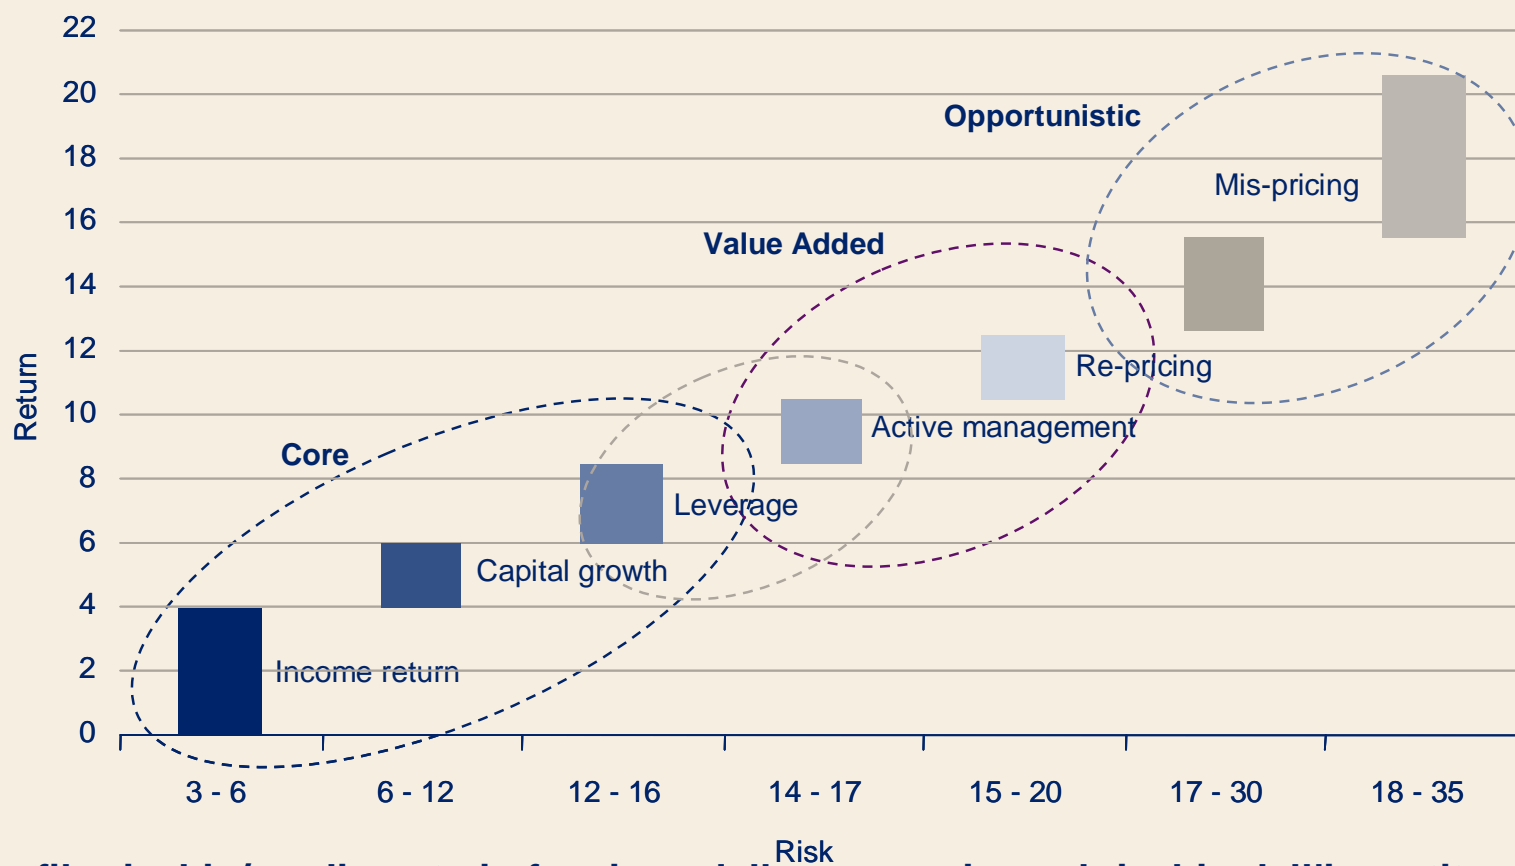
22
20
18
16
14
12
10
8
6
4
2
0

Return

Opportunistic
Mis-pricing
Value Added
Re-pricing
Active management
Core
Leverage
Capital growth
Income return

3 - 6
6 - 12
12 - 16
14 - 17
15 - 20
17 - 30
18 - 35

Risk

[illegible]